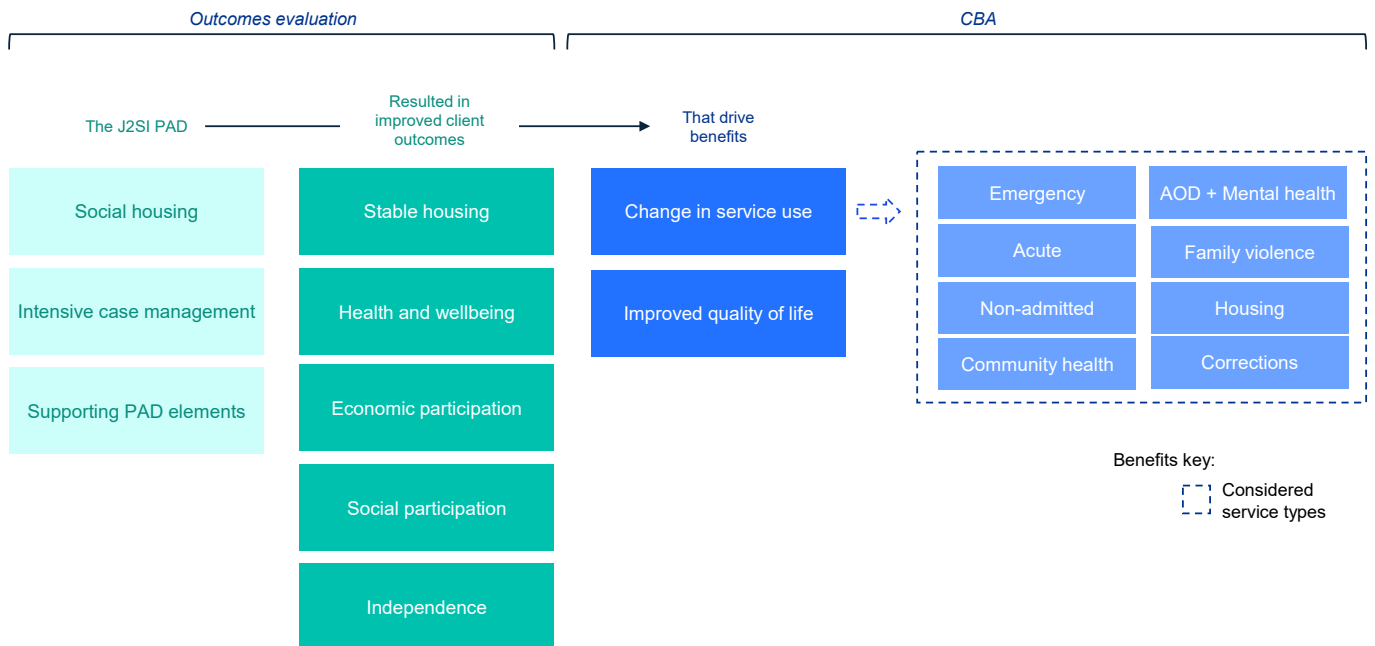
Outcomes evaluation

CBA

The J2SI PAD

Resulted in improved client outcomes

That drive benefits

Social housing

Intensive case management

Supporting PAD elements

Stable housing

Health and wellbeing

Economic participation

Social participation

Independence

Change in service use

Improved quality of life

Emergency

AOD + Mental health

Acute

Family violence

Non-admitted

Housing

Community health

Corrections

Benefits key:

Considered service types